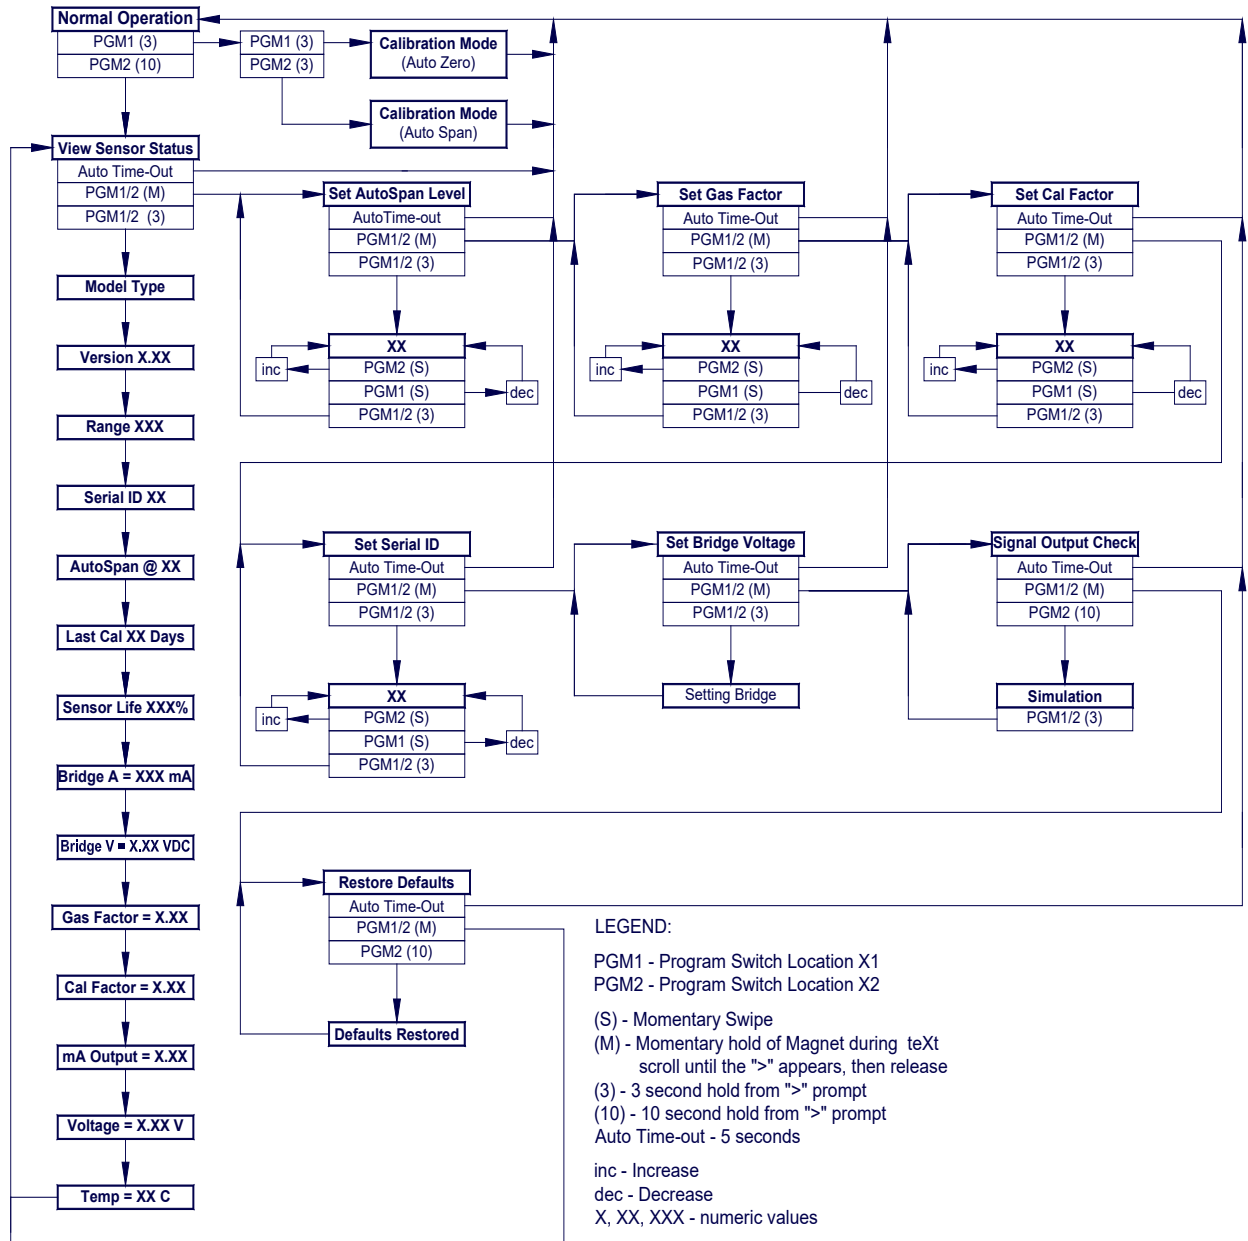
Normal Operation
PGM1 (3)
PGM2 (10)

PGM1 (3)
PGM2 (3)

Calibration Mode
(Auto Zero)

Calibration Mode
(Auto Span)

View Sensor Status
Auto Time-Out
PGM1/2 (M)
PGM1/2 (3)

Model Type

Version X.XX

Range XXX

Serial ID XX

AutoSpan @ XX

Last Cal XX Days

Sensor Life XXX%

Bridge A = XXX mA

Bridge V = X.XX VDC

Gas Factor = X.XX

Cal Factor = X.XX

mA Output = X.XX

Voltage = X.XX V

Temp = XX C

Set AutoSpan Level
AutoTime-out
PGM1/2 (M)
PGM1/2 (3)

XX
PGM2 (S)
PGM1 (S)
PGM1/2 (3)
inc
dec

Set Gas Factor
Auto Time-Out
PGM1/2 (M)
PGM1/2 (3)

XX
PGM2 (S)
PGM1 (S)
PGM1/2 (3)
inc
dec

Set Cal Factor
Auto Time-Out
PGM1/2 (M)
PGM1/2 (3)

XX
PGM2 (S)
PGM1 (S)
PGM1/2 (3)
inc
dec

Set Serial ID
Auto Time-Out
PGM1/2 (M)
PGM1/2 (3)

XX
PGM2 (S)
PGM1 (S)
PGM1/2 (3)
inc
dec

Set Bridge Voltage
Auto Time-Out
PGM1/2 (M)
PGM1/2 (3)

Setting Bridge

Signal Output Check
Auto Time-Out
PGM1/2 (M)
PGM2 (10)

Simulation
PGM1/2 (3)

Restore Defaults
Auto Time-Out
PGM1/2 (M)
PGM2 (10)

Defaults Restored

LEGEND:

PGM1 - Program Switch Location X1
PGM2 - Program Switch Location X2

(S) - Momentary Swipe
(M) - Momentary hold of Magnet during teXt scroll until the ">" appears, then release
(3) - 3 second hold from ">" prompt
(10) - 10 second hold from ">" prompt
Auto Time-out - 5 seconds

inc - Increase
dec - Decrease
X, XX, XXX - numeric values